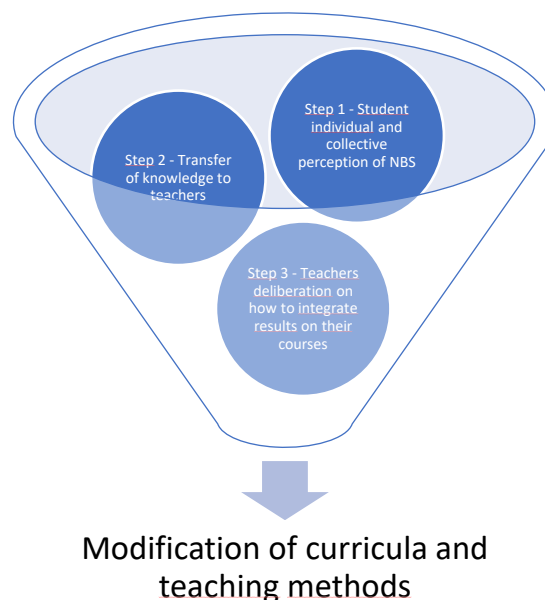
Step 1 - Student individual and collective perception of NBS

Step 2 - Transfer of knowledge to teachers

Step 3 - Teachers deliberation on how to integrate results on their courses

Modification of curricula and teaching methods